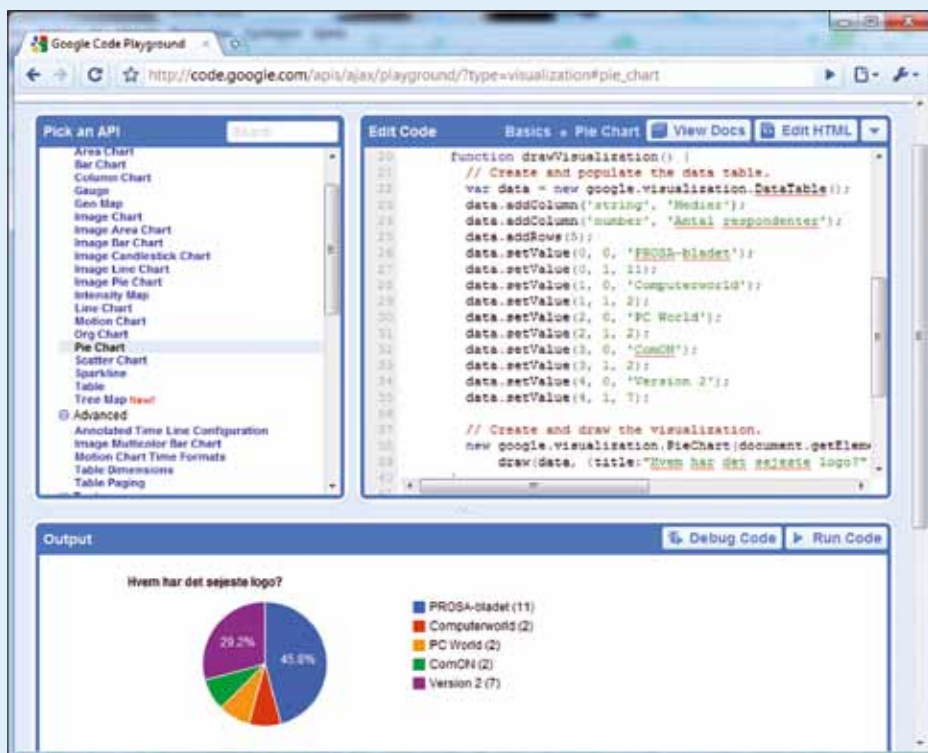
Google Code Playground ×

http://code.google.com/apis/ajax/playground/?type=visualization#pie_chart

Pick an API

Search

Area Chart
Bar Chart
Column Chart
Gauge
Geo Map
Image Chart
Image Area Chart
Image Bar Chart
Image Candlestick Chart
Image Line Chart
Image Pie Chart
Intensity Map
Line Chart
Motion Chart
Org Chart
Pie Chart
Scatter Chart
Sparkline
Table
Tree Map New!
Advanced
Annotated Time Line Configuration
Image Multicolor Bar Chart
Motion Chart Time Formats
Table Dimensions
Table Paging

Edit Code

Basics » Pie Chart

View Docs

Edit HTML

20 function drawVisualization() {
21 // Create and populate the data table.
22 var data = new google.visualization.DataTable();
23 data.addColumn('string', 'Medier');
24 data.addColumn('number', 'Antal respondenter');
25 data.addRows(5);
26 data.setValue(0, 0, 'PROSA-bladet');
27 data.setValue(0, 1, 11);
28 data.setValue(1, 0, 'Computerworld');
29 data.setValue(1, 1, 2);
30 data.setValue(2, 0, 'PC World');
31 data.setValue(2, 1, 2);
32 data.setValue(3, 0, 'ComON');
33 data.setValue(3, 1, 2);
34 data.setValue(4, 0, 'Version 2');
35 data.setValue(4, 1, 7);
36
37 // Create and draw the visualization.
38 new google.visualization.PieChart(document.getElem
39 draw(data, {title:"Hvem har det sejeste logo?"
40
41

Output

Debug Code

Run Code

Hvem har det sejeste logo?

29.2%

45.8%

PROSA-bladet (11)
Computerworld (2)
PC World (2)
ComON (2)
Version 2 (7)